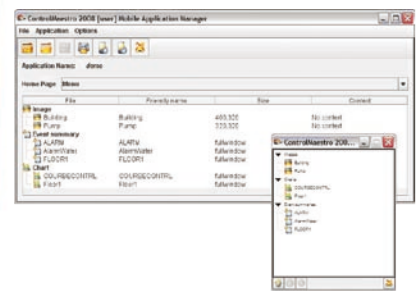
ControlMaestro 2008 [user] Mobile Application Manager

File Application Options

Application Name: demo

Home Page: Menu

| File | Friendly name | Size | Context |
|---|---|---|---|
| Image | | | |
| Building | Building | 480,320 | No context |
| Pump | Pump | 320,320 | No context |
| Event summary | | | |
| ALARM | ALARM | fullwindow | fullwindow |
| AlarmWater | AlarmWater | fullwindow | fullwindow |
| FLOOR1 | FLOOR1 | fullwindow | fullwindow |
| Chart | | | |
| COURSECONTRL | COURSECONTRL | fullwindow | fullwindow |
| Floor1 | Floor1 | fullwindow | fullwindow |

ControlMaestro 200...

Image
Building
Pump
Charts
COURSECONTRL
Floor1
Event summary
ALARM
AlarmWater
FLOOR1